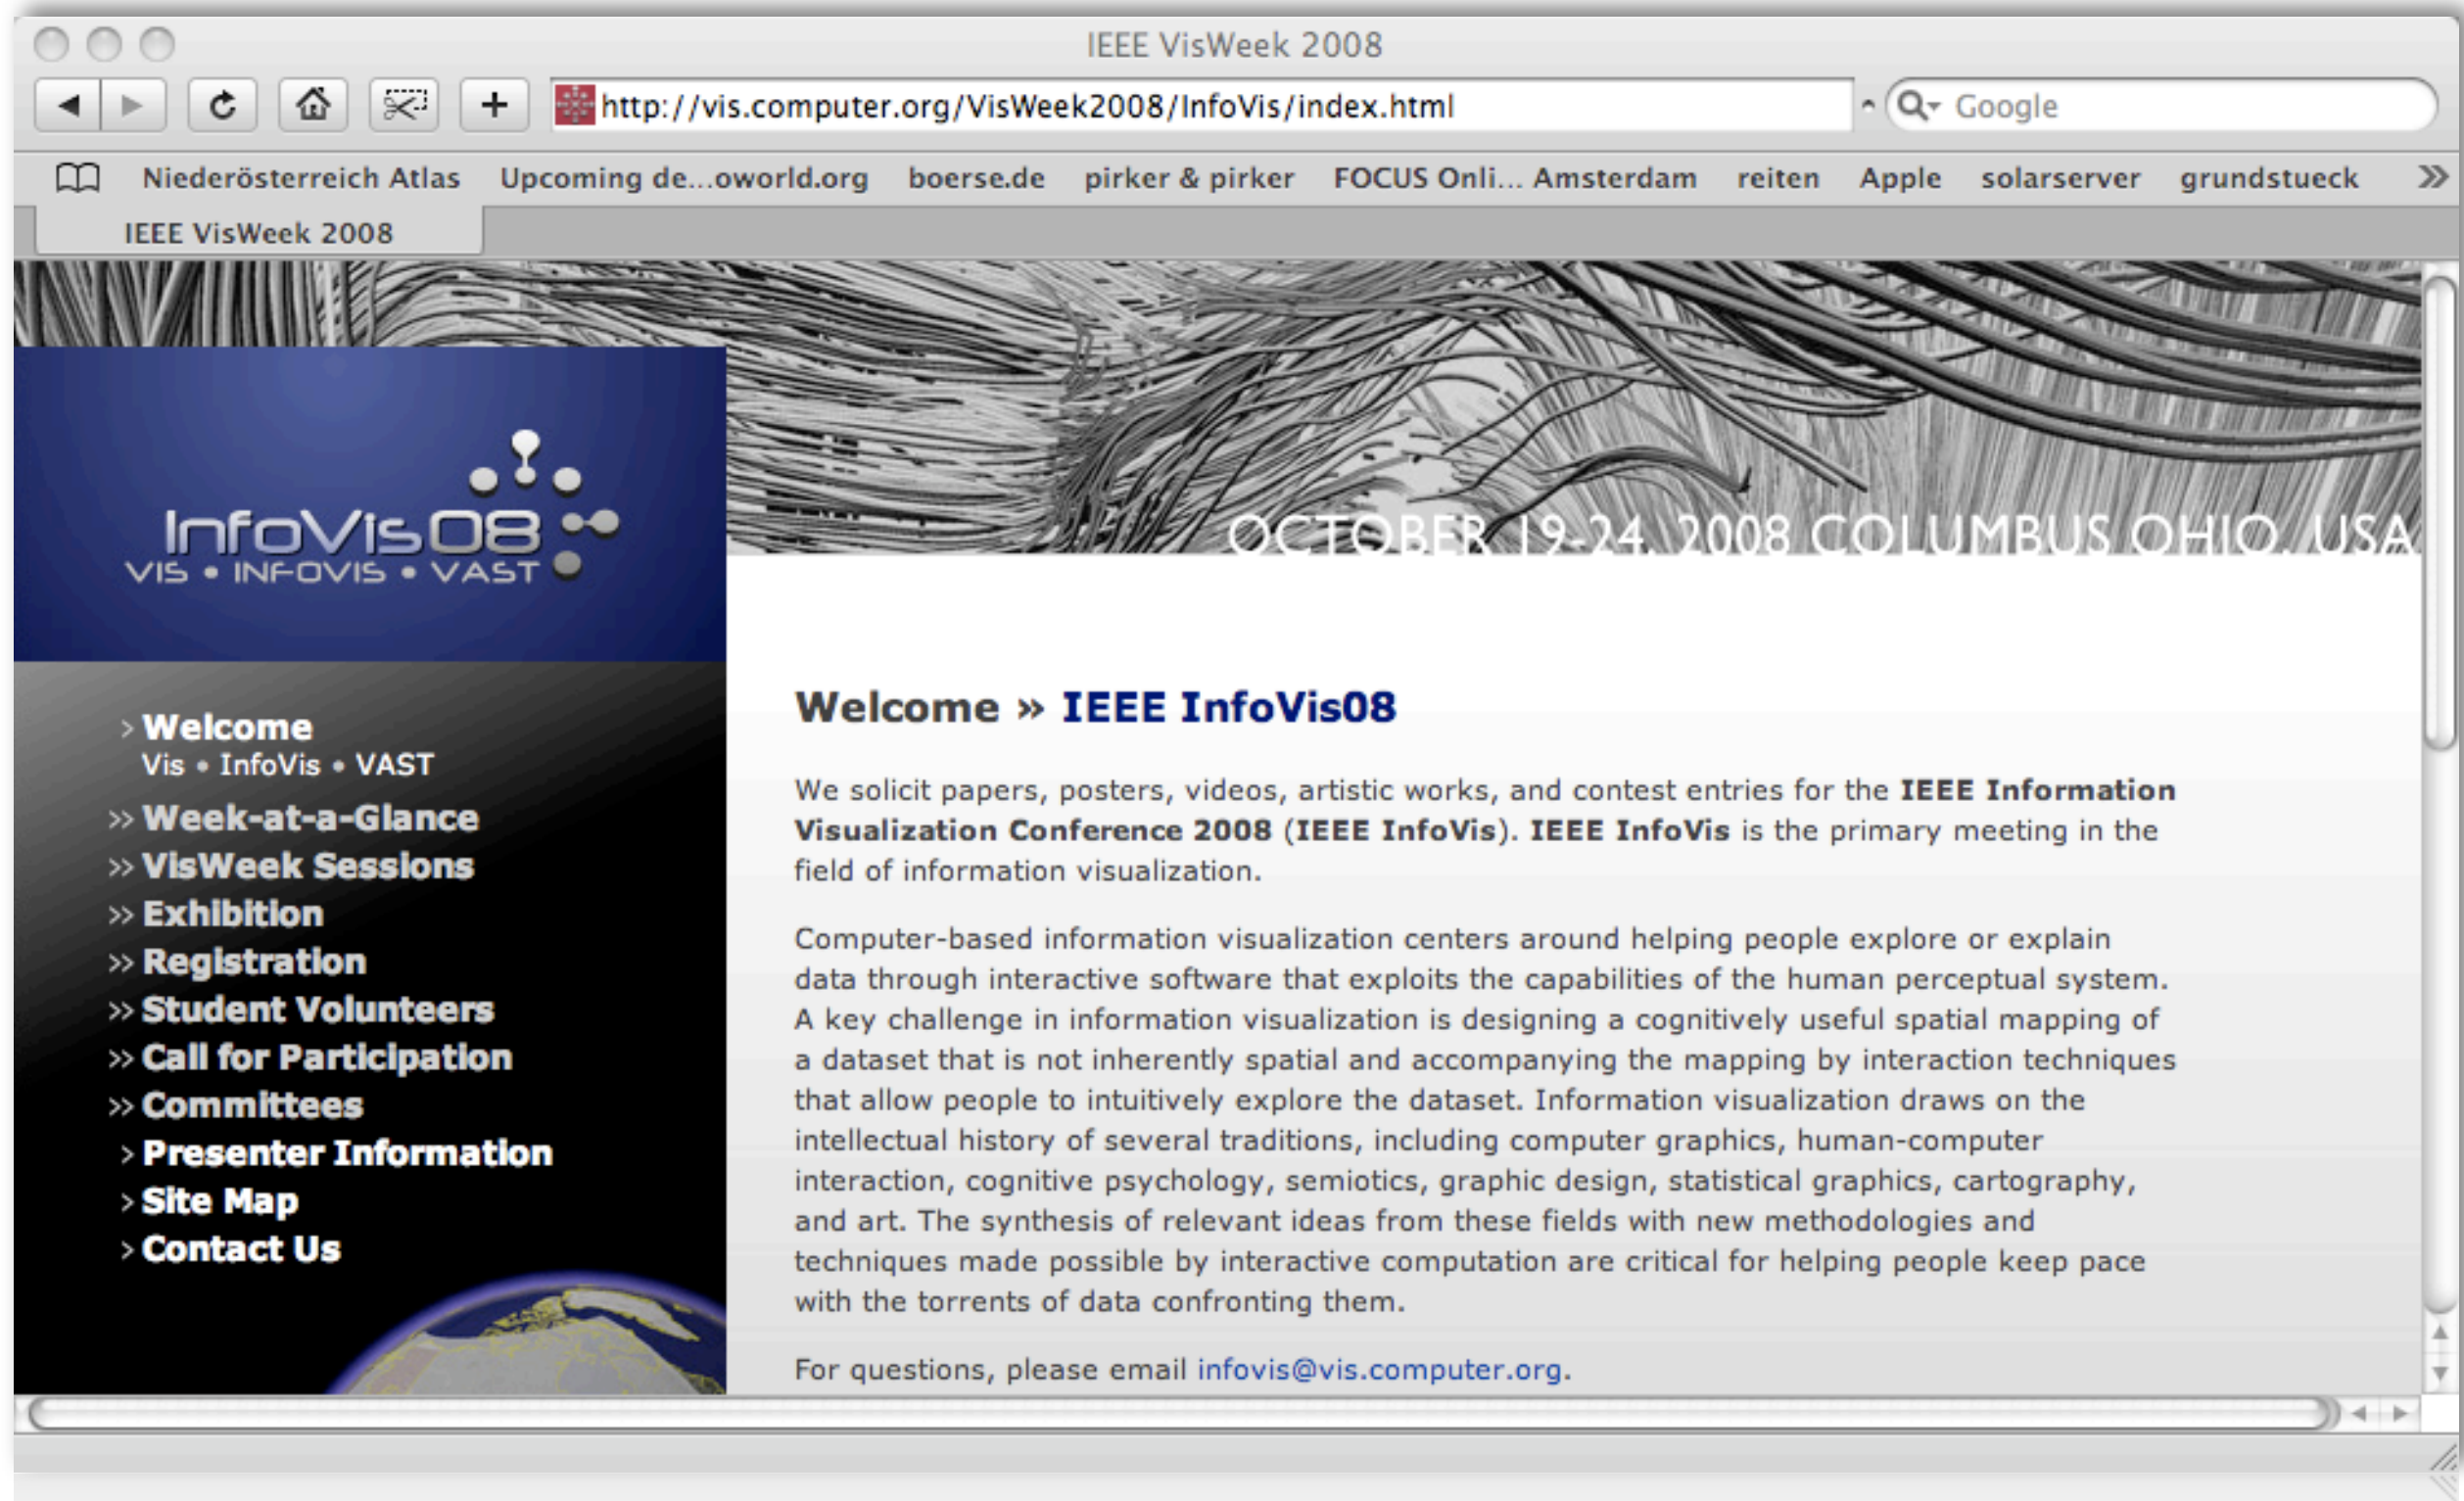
IEEE VisWeek 2008

http://vis.computer.org/VisWeek2008/InfoVis/index.html

Google

Niederösterreich Atlas Upcoming de...oworld.org boerse.de pirker & pirker FOCUS Onli... Amsterdam reiten Apple solarserver grundstueck

IEEE VisWeek 2008

OCTOBER 19-24, 2008 COLUMBUS OHIO, USA

InfoVis08
VIS • INFOVIS • VAST

› Welcome
Vis • InfoVis • VAST
» Week-at-a-Glance
» VisWeek Sessions
» Exhibition
» Registration
» Student Volunteers
» Call for Participation
» Committees
› Presenter Information
› Site Map
› Contact Us

Welcome » IEEE InfoVis08

We solicit papers, posters, videos, artistic works, and contest entries for the **IEEE Information Visualization Conference 2008** (**IEEE InfoVis**). **IEEE InfoVis** is the primary meeting in the field of information visualization.

Computer-based information visualization centers around helping people explore or explain data through interactive software that exploits the capabilities of the human perceptual system. A key challenge in information visualization is designing a cognitively useful spatial mapping of a dataset that is not inherently spatial and accompanying the mapping by interaction techniques that allow people to intuitively explore the dataset. Information visualization draws on the intellectual history of several traditions, including computer graphics, human-computer interaction, cognitive psychology, semiotics, graphic design, statistical graphics, cartography, and art. The synthesis of relevant ideas from these fields with new methodologies and techniques made possible by interactive computation are critical for helping people keep pace with the torrents of data confronting them.

For questions, please email infovis@vis.computer.org.